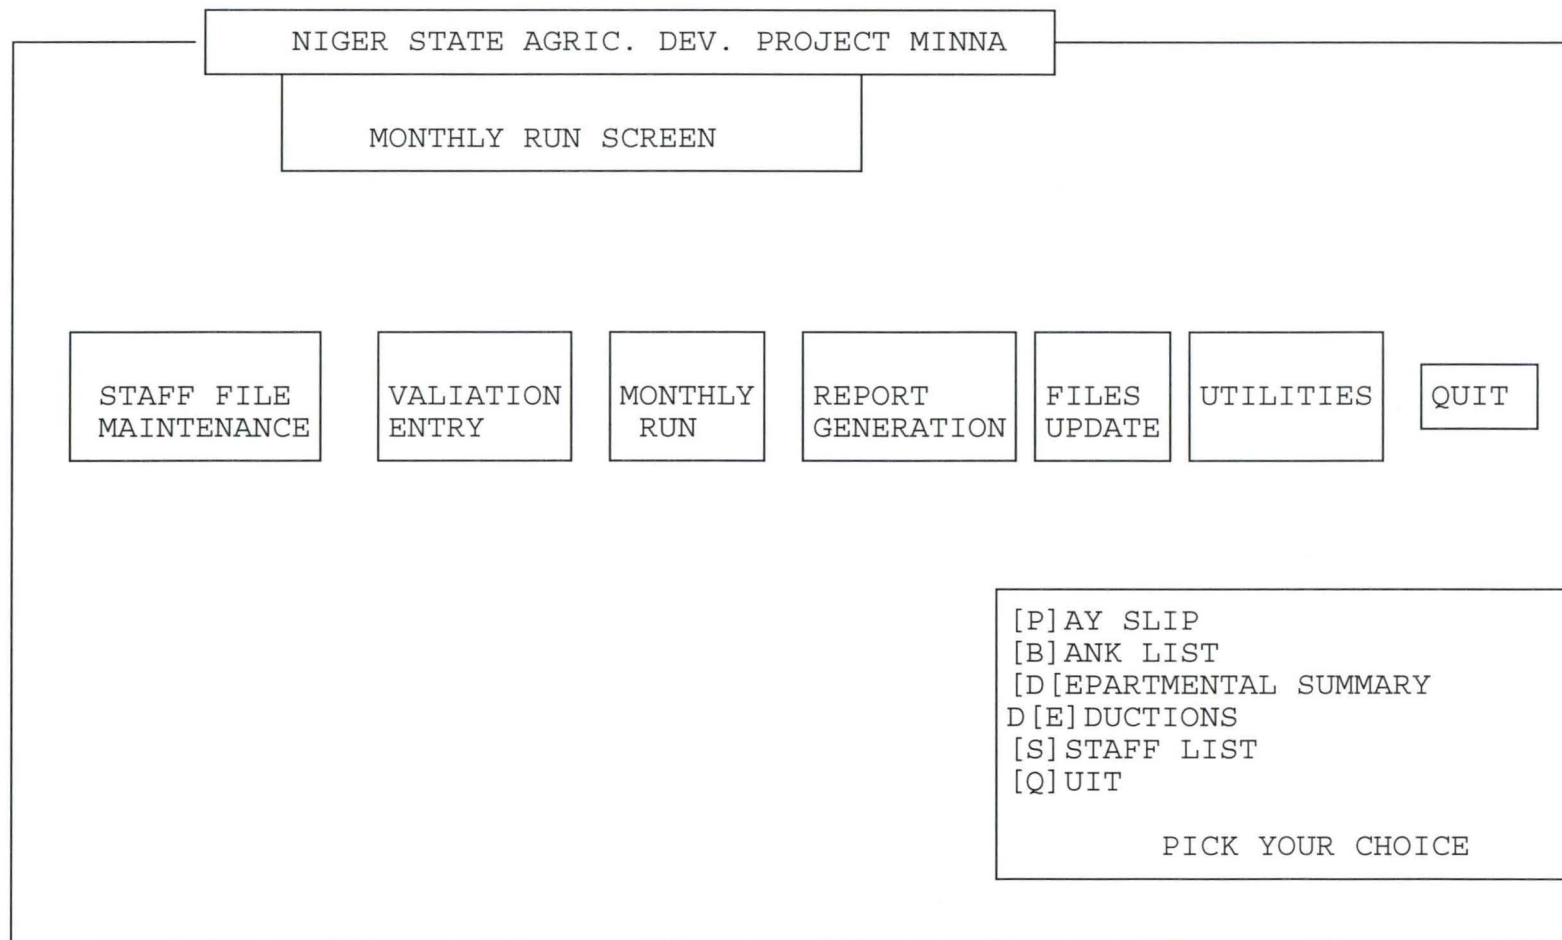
NIGER STATE AGRIC. DEV. PROJECT MINNA

MONTHLY RUN SCREEN

STAFF FILE MAINTENANCE

VALIATION ENTRY

MONTHLY RUN

REPORT GENERATION

FILES UPDATE

UTILITIES

QUIT

[P]AY SLIP
[B]ANK LIST
[D[EPARTMENTAL SUMMARY
D[E]DUCTIONS
[S]STAFF LIST
[Q]UIT

PICK YOUR CHOICE